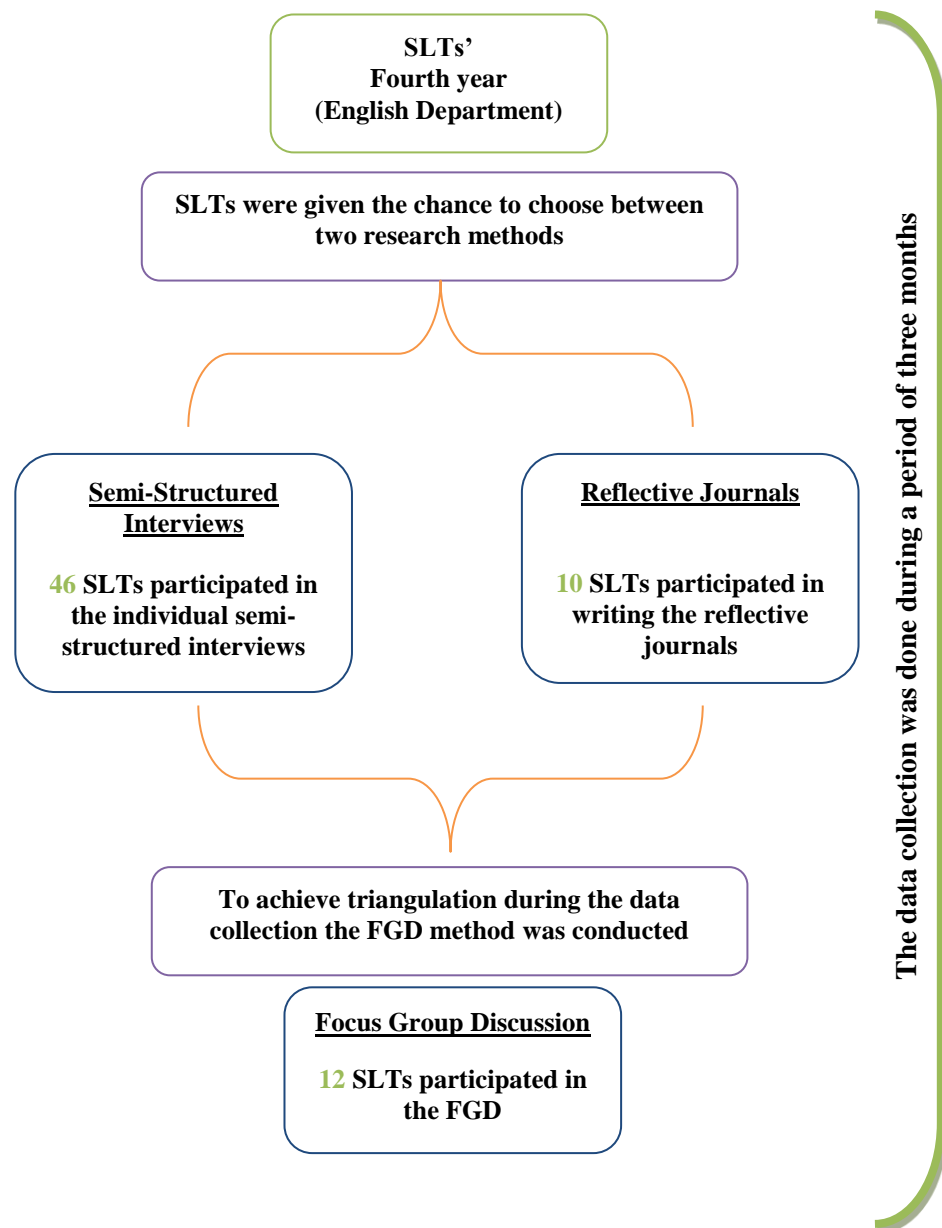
SLTs'
Fourth year
(English Department)

SLTs were given the chance to choose between two research methods

Semi-Structured Interviews

46 SLTs participated in the individual semi-structured interviews

Reflective Journals

10 SLTs participated in writing the reflective journals

To achieve triangulation during the data collection the FGD method was conducted

Focus Group Discussion

12 SLTs participated in the FGD

The data collection was done during a period of three months